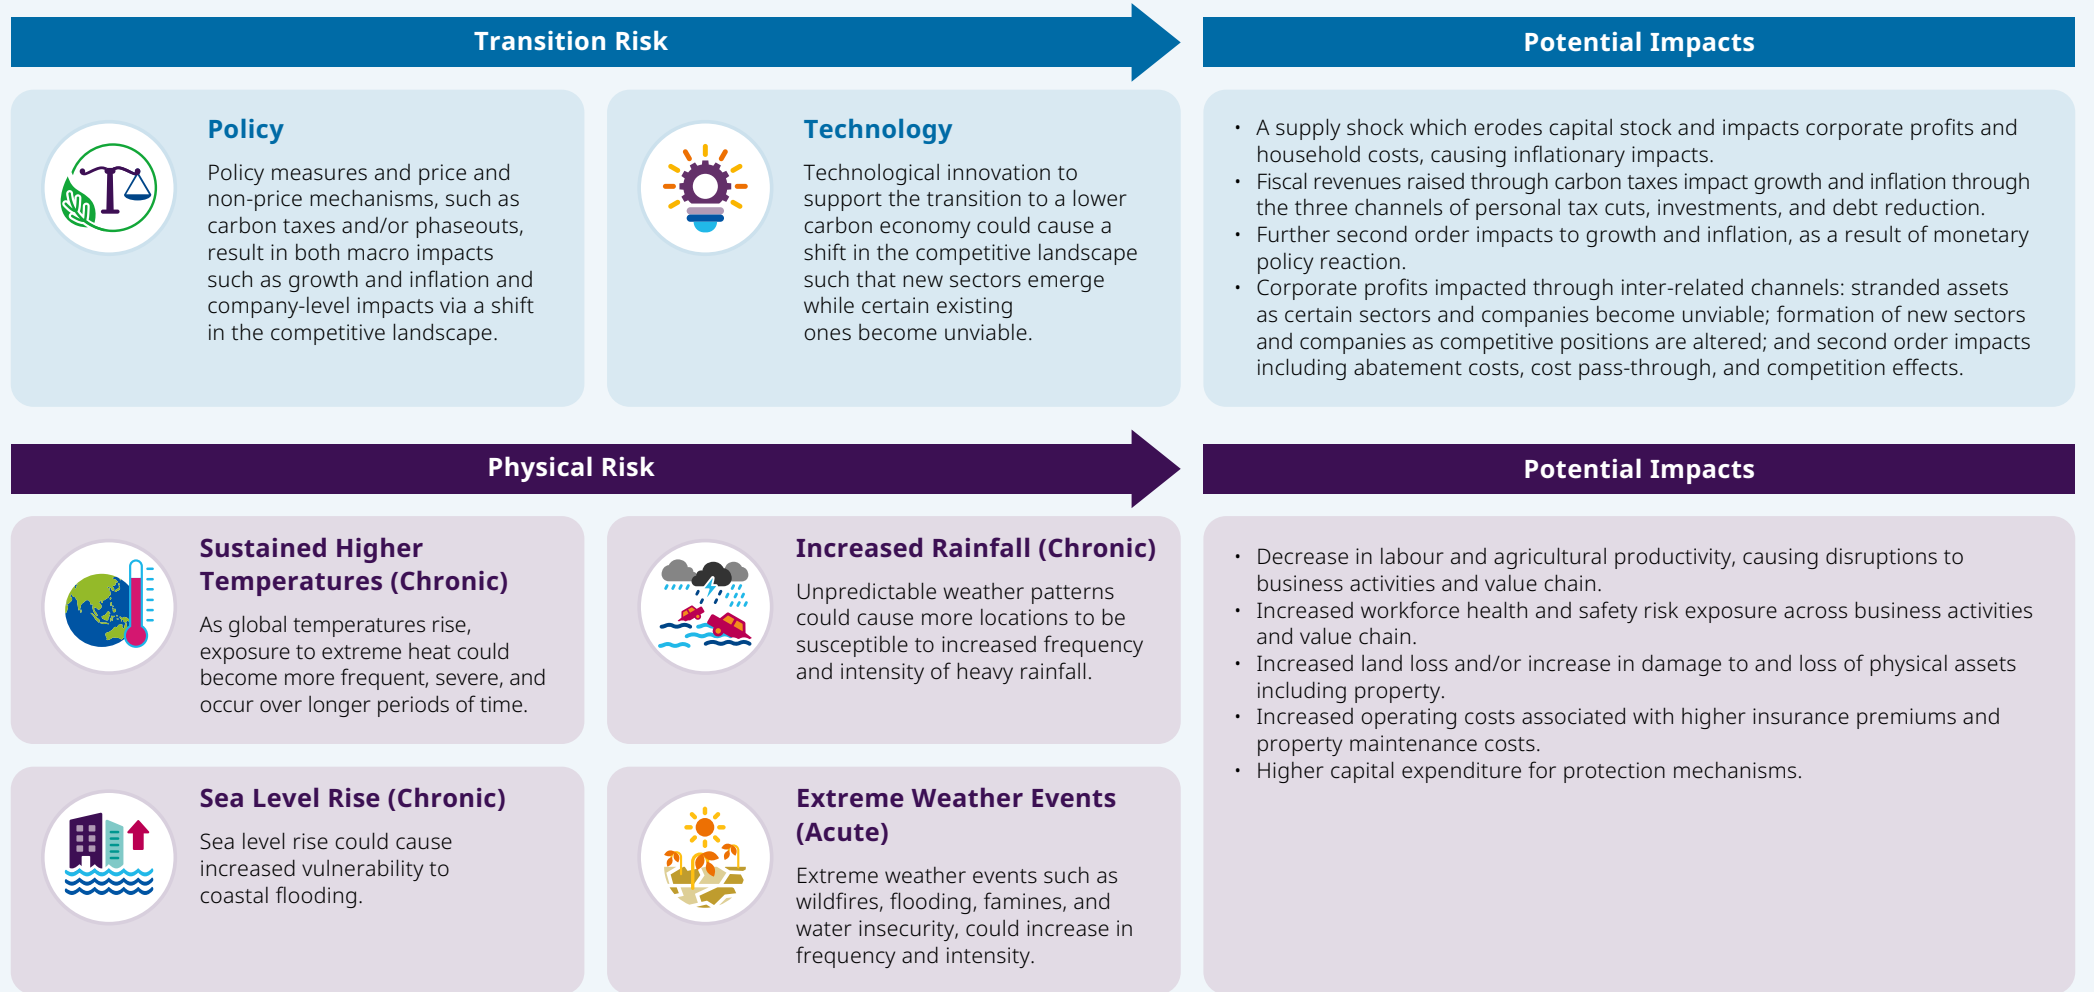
Transition Risk

Potential Impacts

Policy

Policy measures and price and non-price mechanisms, such as carbon taxes and/or phaseouts, result in both macro impacts such as growth and inflation and company-level impacts via a shift in the competitive landscape.

Technology

Technological innovation to support the transition to a lower carbon economy could cause a shift in the competitive landscape such that new sectors emerge while certain existing ones become unviable.

- A supply shock which erodes capital stock and impacts corporate profits and household costs, causing inflationary impacts.
- Fiscal revenues raised through carbon taxes impact growth and inflation through the three channels of personal tax cuts, investments, and debt reduction.
- Further second order impacts to growth and inflation, as a result of monetary policy reaction.
- Corporate profits impacted through inter-related channels: stranded assets as certain sectors and companies become unviable; formation of new sectors and companies as competitive positions are altered; and second order impacts including abatement costs, cost pass-through, and competition effects.

Physical Risk

Potential Impacts

Sustained Higher Temperatures (Chronic)

As global temperatures rise, exposure to extreme heat could become more frequent, severe, and occur over longer periods of time.

Increased Rainfall (Chronic)

Unpredictable weather patterns could cause more locations to be susceptible to increased frequency and intensity of heavy rainfall.

Sea Level Rise (Chronic)

Sea level rise could cause increased vulnerability to coastal flooding.

Extreme Weather Events (Acute)

Extreme weather events such as wildfires, flooding, famines, and water insecurity, could increase in frequency and intensity.

- Decrease in labour and agricultural productivity, causing disruptions to business activities and value chain.
- Increased workforce health and safety risk exposure across business activities and value chain.
- Increased land loss and/or increase in damage to and loss of physical assets including property.
- Increased operating costs associated with higher insurance premiums and property maintenance costs.
- Higher capital expenditure for protection mechanisms.